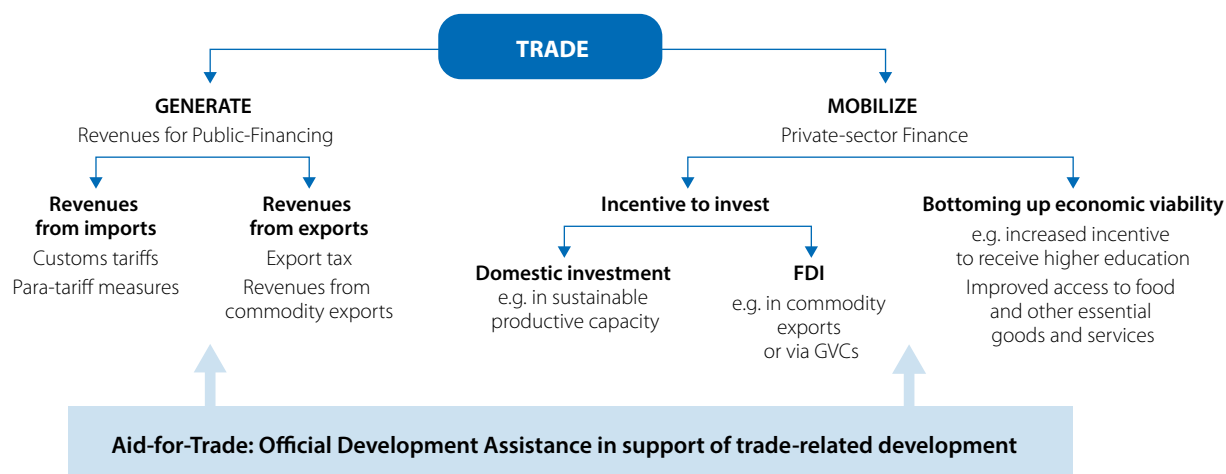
TRADE

GENERATE
Revenues for Public-Financing

Revenues from imports
Customs tariffs
Para-tariff measures

Revenues from exports
Export tax
Revenues from commodity exports

MOBILIZE
Private-sector Finance

Incentive to invest

Domestic investment
e.g. in sustainable productive capacity

FDI
e.g. in commodity exports or via GVCs

Bottoming up economic viability
e.g. increased incentive to receive higher education
Improved access to food and other essential goods and services

Aid-for-Trade: Official Development Assistance in support of trade-related development